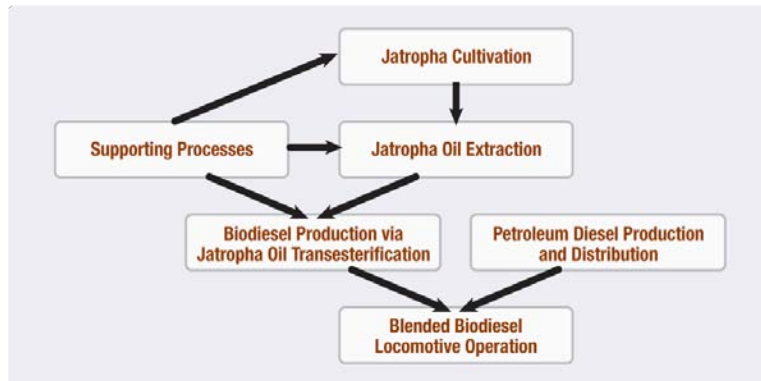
Jatropha Cultivation

Supporting Processes

Jatropha Oil Extraction

Biodiesel Production via Jatropha Oil Transesterification

Petroleum Diesel Production and Distribution

Blended Biodiesel Locomotive Operation